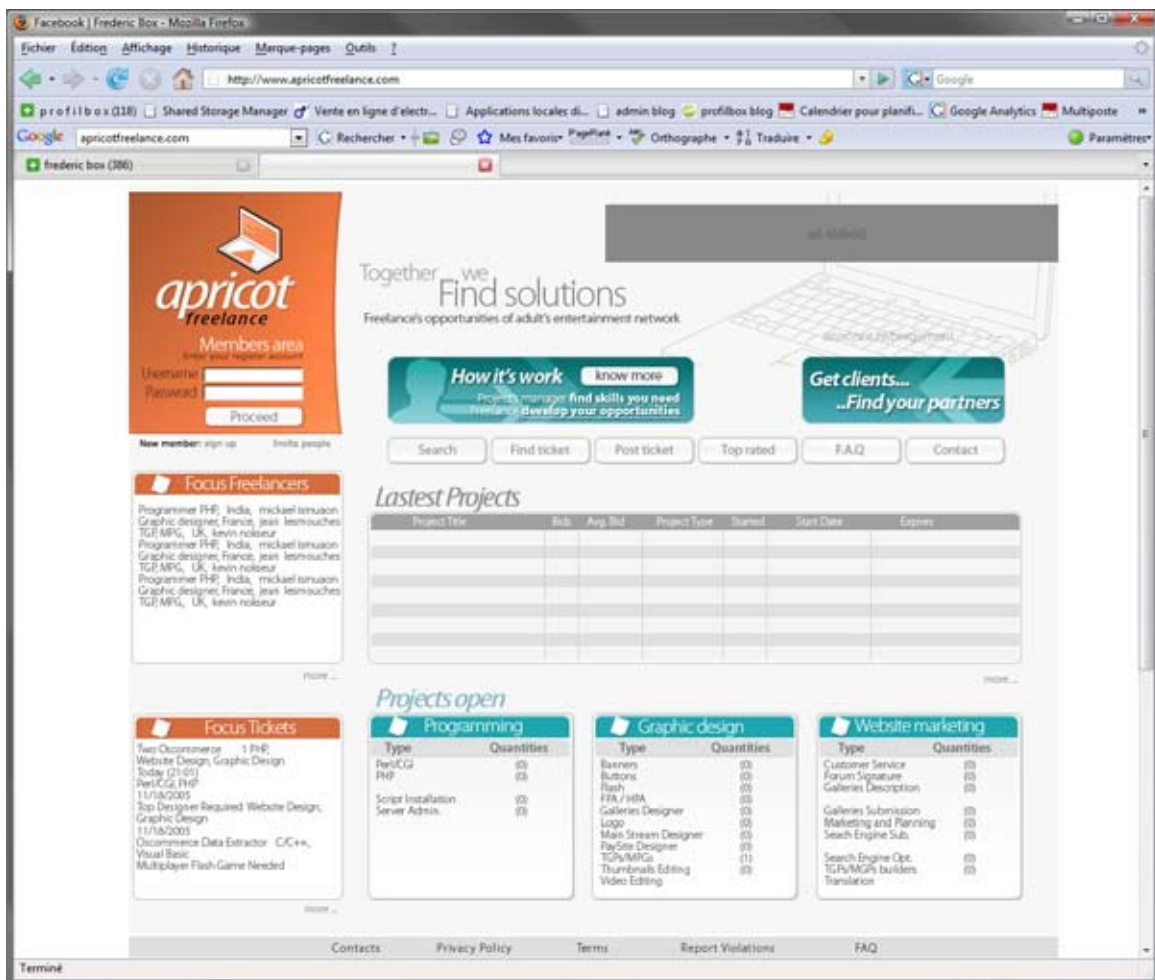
Facebook | Frederic Box - Mozilla Firefox

Fichier Édition Affichage Historique Marque-pages Outils ?

http://www.apricotfreelance.com

Google

p r o f i l b o x (118) Shared Storage Manager Vente en ligne d'electr... Applications locales di... admin blog profilbox blog Calendrier pour planifi... Google Analytics Multiposte

Google apricotfreelance.com Rechercher Mes favoris PageRank Orthographe Traduire Paramètres

frederic box (386)

apricot freelance

Members area
Enter your register account

Username
Password
Proceed

New member: sign up Invite people

ad 468x60

Together we Find solutions
Freelance's opportunities of adult's entertainment network

How it's work know more
Projects manager find skills you need
Freelance develop your opportunities

Get clients... ..Find your partners

Search Find ticket Post ticket Top rated F.A.Q Contact

Focus Freelancers

Programmer PHP, India, mickael ismuaon
Graphic designer, France, jean lesmouches
TGP, MPG, UK, kevin noiseur
Programmer PHP, India, mickael ismuaon
Graphic designer, France, jean lesmouches
TGP, MPG, UK, kevin noiseur
Programmer PHP, India, mickael ismuaon
Graphic designer, France, jean lesmouches
TGP, MPG, UK, kevin noiseur

more ...

Lastest Projects

| Project Title | Bids | Avg. Bid | Project Type | Started | Start Date | Expires |
|---|---|---|---|---|---|---|

more ...

Projects open

Focus Tickets

Two Oscommerce 1 PHP,
Website Design, Graphic Design
Today (21:01)
Perl/CGI, PHP
11/18/2005
Top Designer Required Website Design, Graphic Design
11/18/2005
Oscommerce Data Extractor C/C++, Visual Basic
Multiplayer Flash Game Needed

more ...

Programming

| Type | Quantities |
|---|---|
| Perl/CGI | (0) |
| PHP | (0) |
| Script Installation | (0) |
| Server Admin. | (0) |

Graphic design

| Type | Quantities |
|---|---|
| Banners | (0) |
| Buttons | (0) |
| Flash | (0) |
| FPA / HPA | (0) |
| Galleries Designer | (0) |
| Logo | (0) |
| Main Stream Designer | (0) |
| PaySite Designer | (0) |
| TGPs/MPGs | (1) |
| Thumbnails Editing | (0) |
| Video Editing | |

Website marketing

| Type | Quantities |
|---|---|
| Customer Service | (0) |
| Forum Signature | (0) |
| Galleries Description | (0) |
| Galleries Submission | (0) |
| Marketing and Planning | (0) |
| Seach Engine Sub. | (0) |
| Search Engine Opt. | (0) |
| TGPs/MGPs builders | (0) |
| Translation | |

Contacts Privacy Policy Terms Report Violations FAQ

Terminé